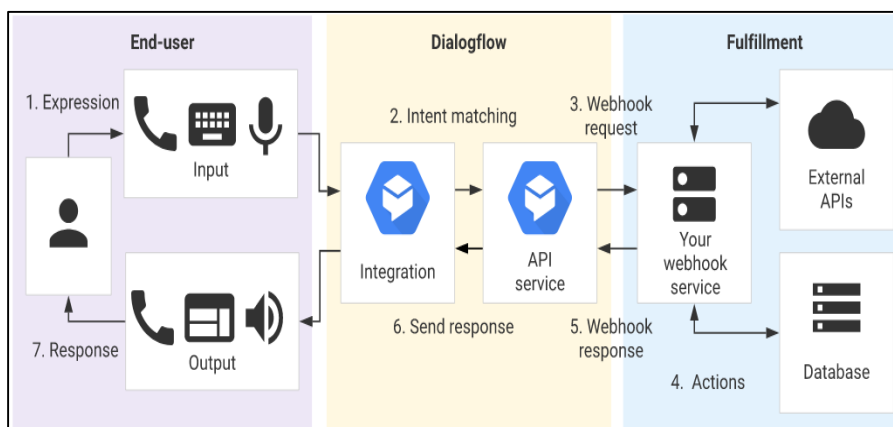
End-user

Dialogflow

Fulfillment

1. Expression

Input

2. Intent matching

3. Webhook request

External APIs

Integration

API service

Your webhook service

Database

Output

7. Response

6. Send response

5. Webhook response

4. Actions